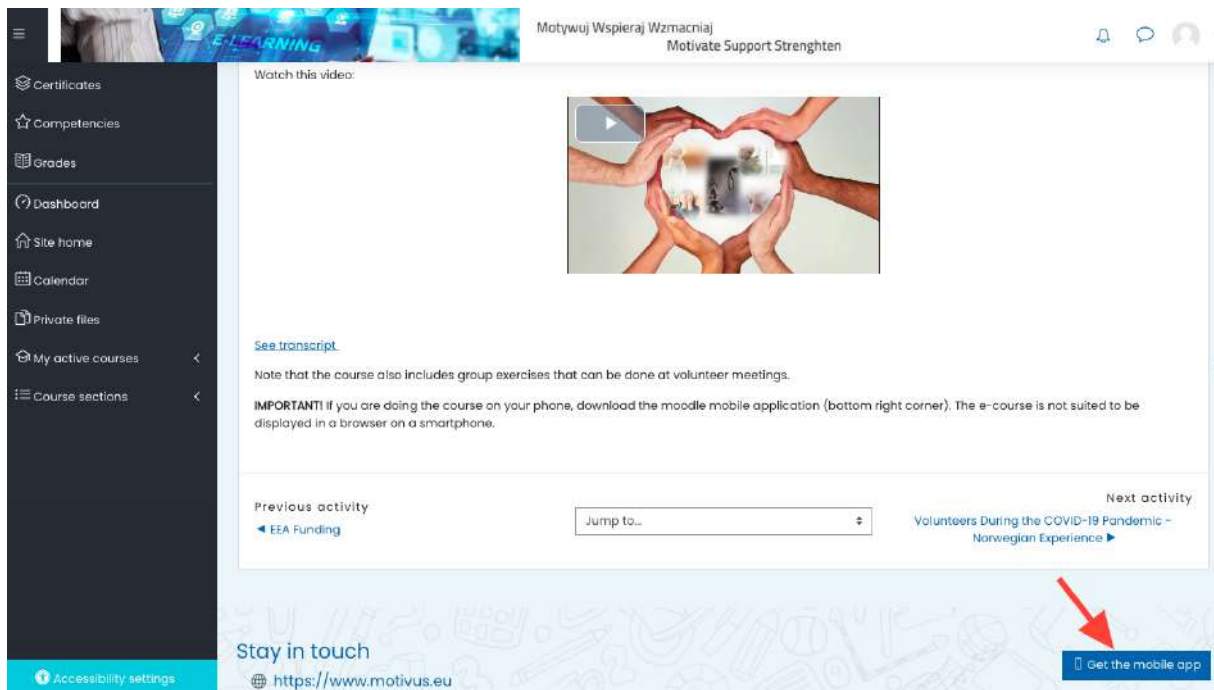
E-LEARNING

Motywuj Wspieraj Wzmacniaj
Motivate Support Strenghten

Certificates
Competencies
Grades
Dashboard
Site home
Calendar
Private files
My active courses
Course sections

Watch this video:

See transcript

Note that the course also includes group exercises that can be done at volunteer meetings.

**IMPORTANT!** If you are doing the course on your phone, download the moodle mobile application (bottom right corner). The e-course is not suited to be displayed in a browser on a smartphone.

Previous activity
◄ EEA Funding

Jump to...

Next activity
Volunteers During the COVID-19 Pandemic – Norwegian Experience ►

Stay in touch
https://www.motivus.eu

Get the mobile app

Accessibility settings